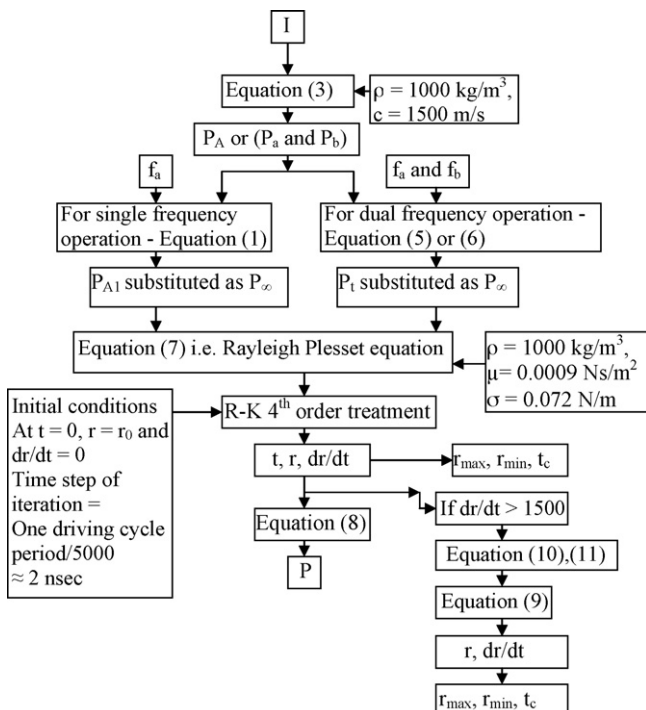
I

Equation (3)

$\rho$ = 1000 kg/m$^3$, c = 1500 m/s

$P_A$ or ($P_a$ and $P_b$)

$f_a$

$f_a$ and $f_b$

For single frequency operation - Equation (1)

For dual frequency operation - Equation (5) or (6)

$P_{A1}$ substituted as $P_\infty$

$P_t$ substituted as $P_\infty$

Equation (7) i.e. Rayleigh Plesset equation

$\rho$ = 1000 kg/m$^3$, $\mu$= 0.0009 Ns/m$^2$ $\sigma$ = 0.072 N/m

Initial conditions At t = 0, r = $r_0$ and dr/dt = 0 Time step of iteration = One driving cycle period/5000 $\approx$ 2 nsec

R-K 4$^{th}$ order treatment

t, r, dr/dt

$r_{max}$, $r_{min}$, $t_c$

If dr/dt > 1500

Equation (8)

P

Equation (10),(11)

Equation (9)

r, dr/dt

$r_{max}$, $r_{min}$, $t_c$